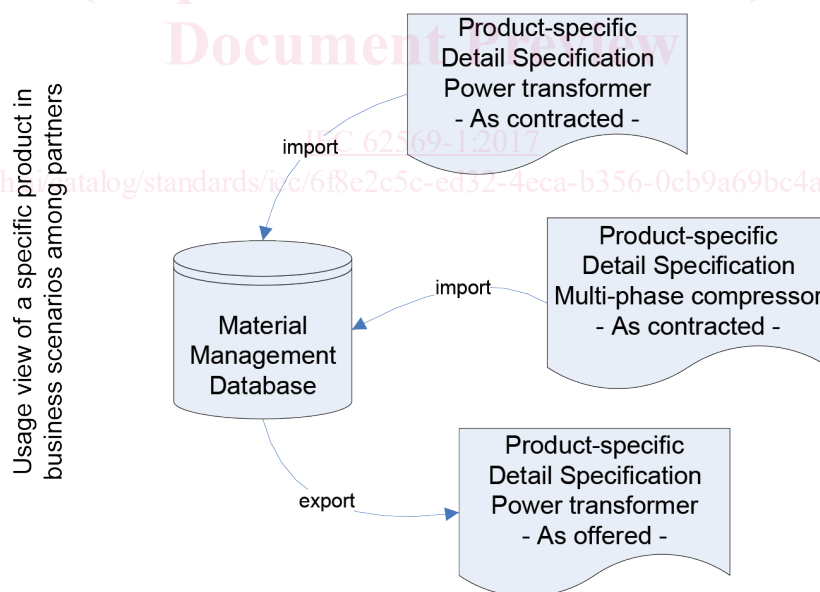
Document Preview

Usage view of a specific product in business scenarios among partners

Product-specific Detail Specification Power transformer - As contracted -

import

IEC 62569-1:2017

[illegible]catalog/standards/iec/6f8e2c5c-ed32-4eca-b356-0cb9a69bc4a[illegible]

Product-specific Detail Specification Multi-phase compressor - As contracted -

import

Material Management Database

export

Product-specific Detail Specification Power transformer - As offered -